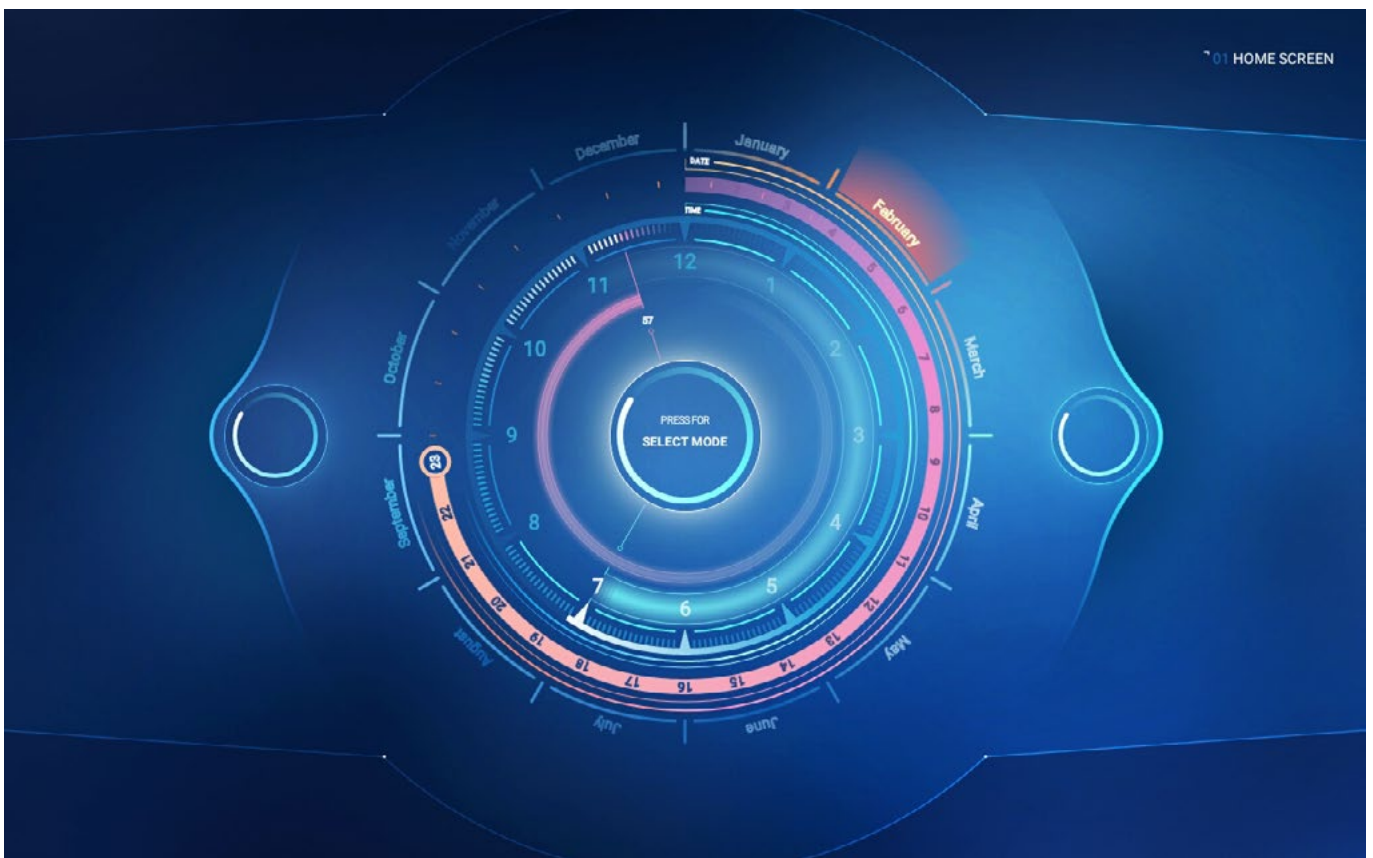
01 HOME SCREEN

January
February
March
April
May
June
July
August
September
October
November
December

DATE
TIME

12
1
2
3
4
5
6
7
8
9
10
11

57

PRESS FOR
SELECT MODE

5
6
7
8
9
10
11
12
13
14
15
16
17
18
19
20
21
22
23